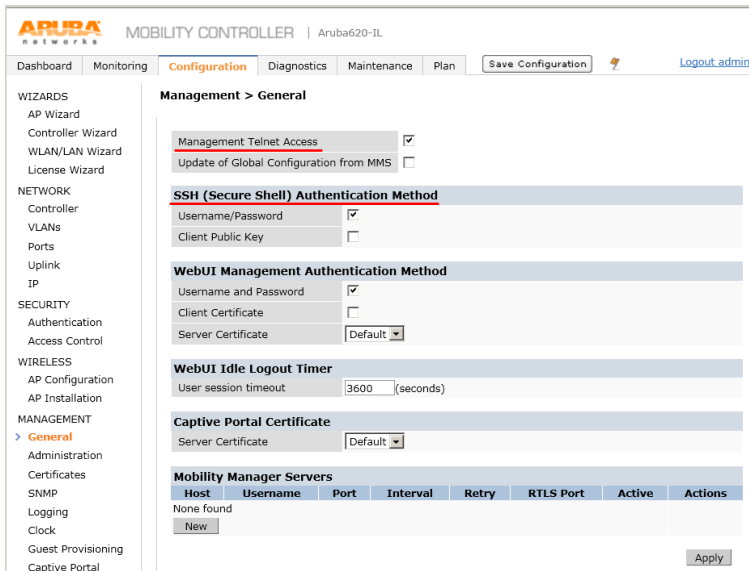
ARUBA networks

MOBILITY CONTROLLER | Aruba620-IL

Dashboard | Monitoring | Configuration | Diagnostics | Maintenance | Plan | Save Configuration | Logout admin

WIZARDS
AP Wizard
Controller Wizard
WLAN/LAN Wizard
License Wizard
NETWORK
Controller
VLANs
Ports
Uplink
IP
SECURITY
Authentication
Access Control
WIRELESS
AP Configuration
AP Installation
MANAGEMENT
General
Administration
Certificates
SNMP
Logging
Clock
Guest Provisioning
Captive Portal

Management > General

Management Telnet Access
Update of Global Configuration from MMS

SSH (Secure Shell) Authentication Method
Username/Password
Client Public Key

WebUI Management Authentication Method
Username and Password
Client Certificate
Server Certificate Default

WebUI Idle Logout Timer
User session timeout 3600 (seconds)

Captive Portal Certificate
Server Certificate Default

Mobility Manager Servers

| Host | Username | Port | Interval | Retry | RTLS Port | Active | Actions |
|---|---|---|---|---|---|---|---|
| None found | | | | | | | |

New

Apply